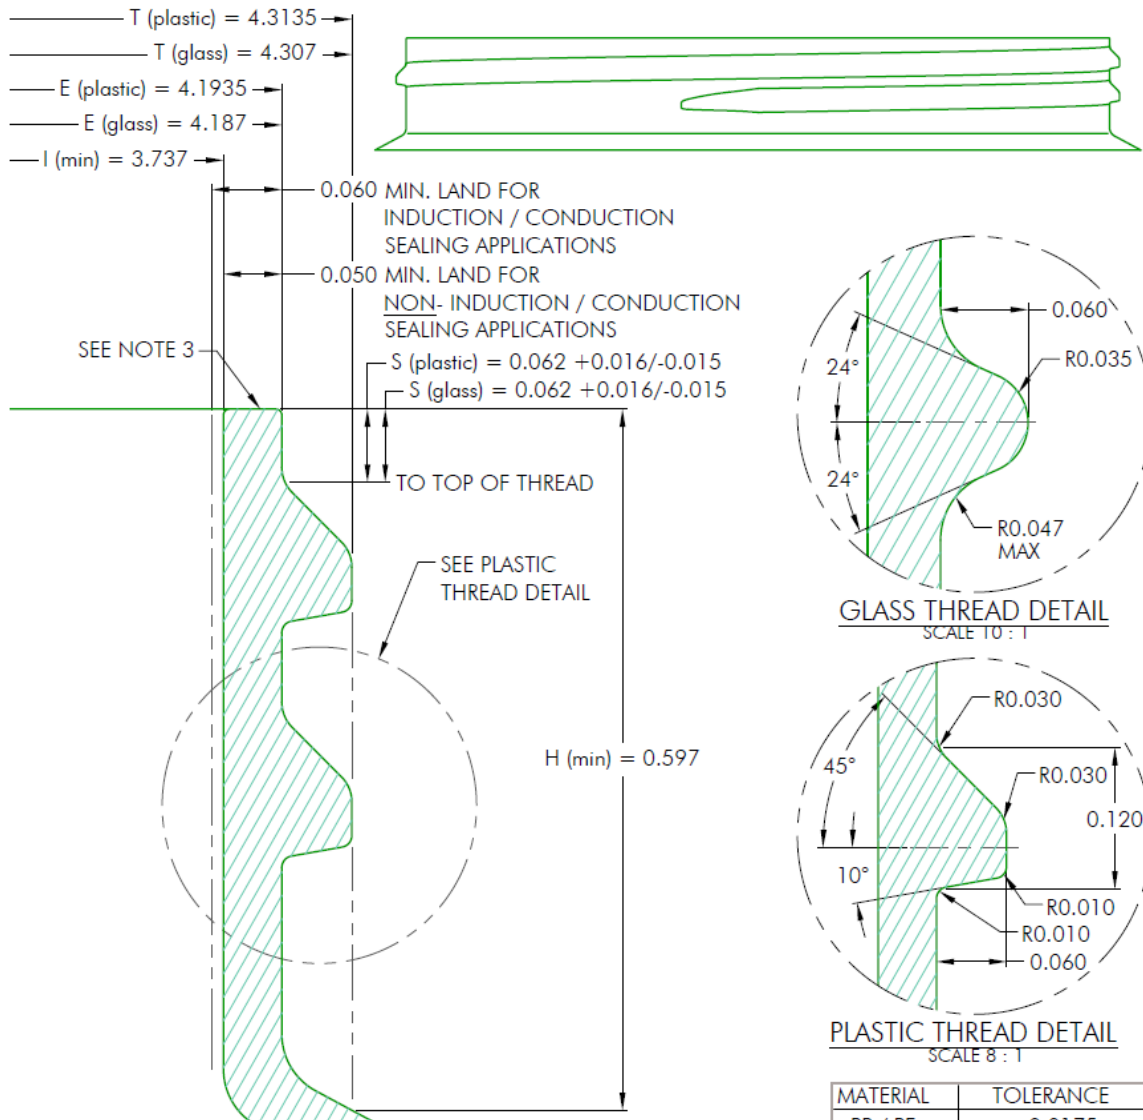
T (plastic) = 4.3135
T (glass) = 4.307
E (plastic) = 4.1935
E (glass) = 4.187
I (min) = 3.737

0.060 MIN. LAND FOR INDUCTION / CONDUCTION SEALING APPLICATIONS

0.050 MIN. LAND FOR NON- INDUCTION / CONDUCTION SEALING APPLICATIONS

SEE NOTE 3

S (plastic) = 0.062 +0.016/-0.015
S (glass) = 0.062 +0.016/-0.015

TO TOP OF THREAD

SEE PLASTIC THREAD DETAIL

H (min) = 0.597

24°
24°
0.060
R0.035
R0.047 MAX

GLASS THREAD DETAIL
SCALE 10 : 1

R0.030
45°
R0.030
0.120
10°
R0.010
R0.010
0.060

PLASTIC THREAD DETAIL
SCALE 8 : 1

| MATERIAL | TOLERANCE |
|---|---|
| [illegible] | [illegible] |